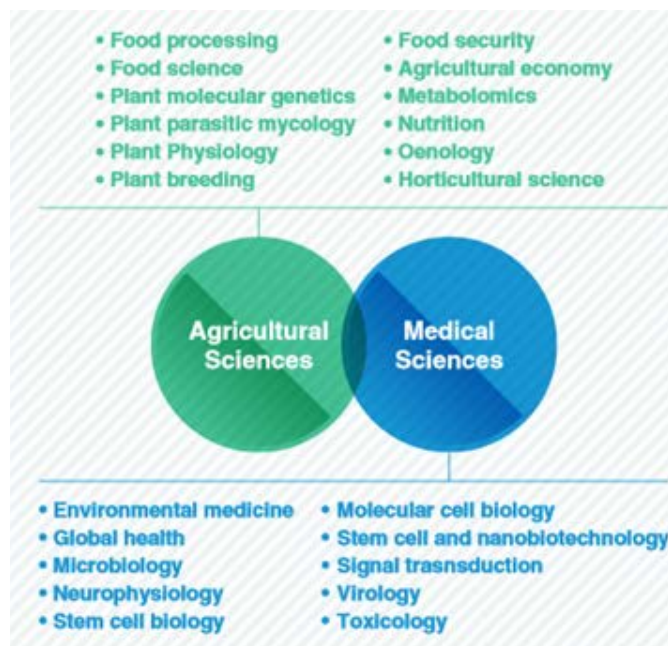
• Food processing
• Food science
• Plant molecular genetics
• Plant parasitic mycology
• Plant Physiology
• Plant breeding

• Food security
• Agricultural economy
• Metabolomics
• Nutrition
• Oenology
• Horticultural science

Agricultural Sciences

Medical Sciences

• Environmental medicine
• Global health
• Microbiology
• Neurophysiology
• Stem cell biology

• Molecular cell biology
• Stem cell and nanobiotechnology
• Signal trasnsduction
• Virology
• Toxicology